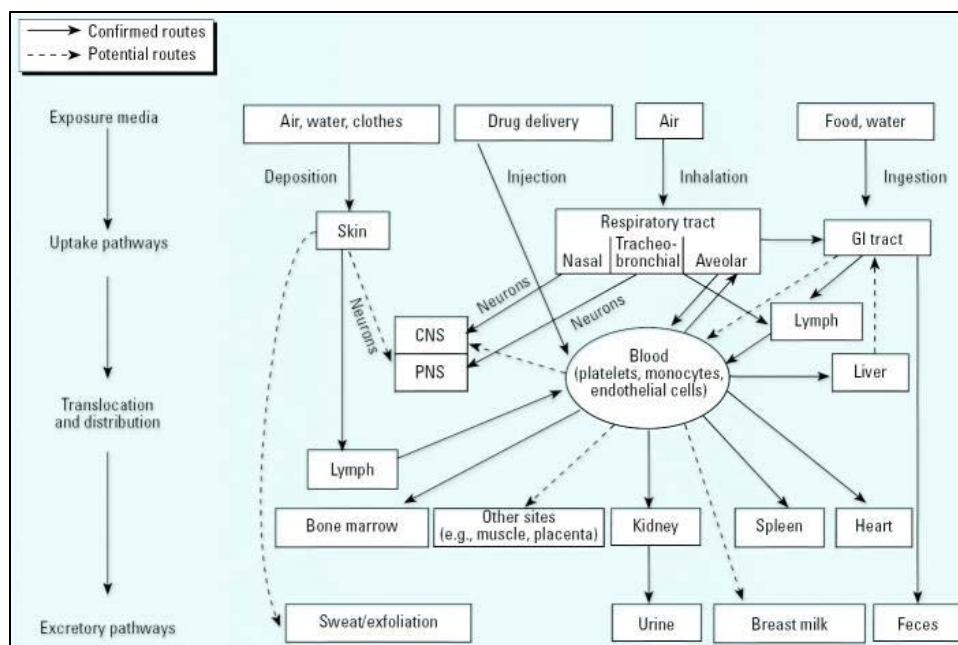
Confirmed routes
Potential routes

Exposure media
Uptake pathways
Translocation and distribution
Excretory pathways

Air, water, clothes
Drug delivery
Air
Food, water

Deposition
Injection
Inhalation
Ingestion

Skin
Respiratory tract
Nasal
Tracheobronchial
Aveolar
GI tract

Neurons
Neurons
Neurons

CNS
PNS
Blood (platelets, monocytes, endothelial cells)
Lymph
Liver

Lymph
Bone marrow
Other sites (e.g., muscle, placenta)
Kidney
Spleen
Heart

Sweat/exfoliation
Urine
Breast milk
Feces